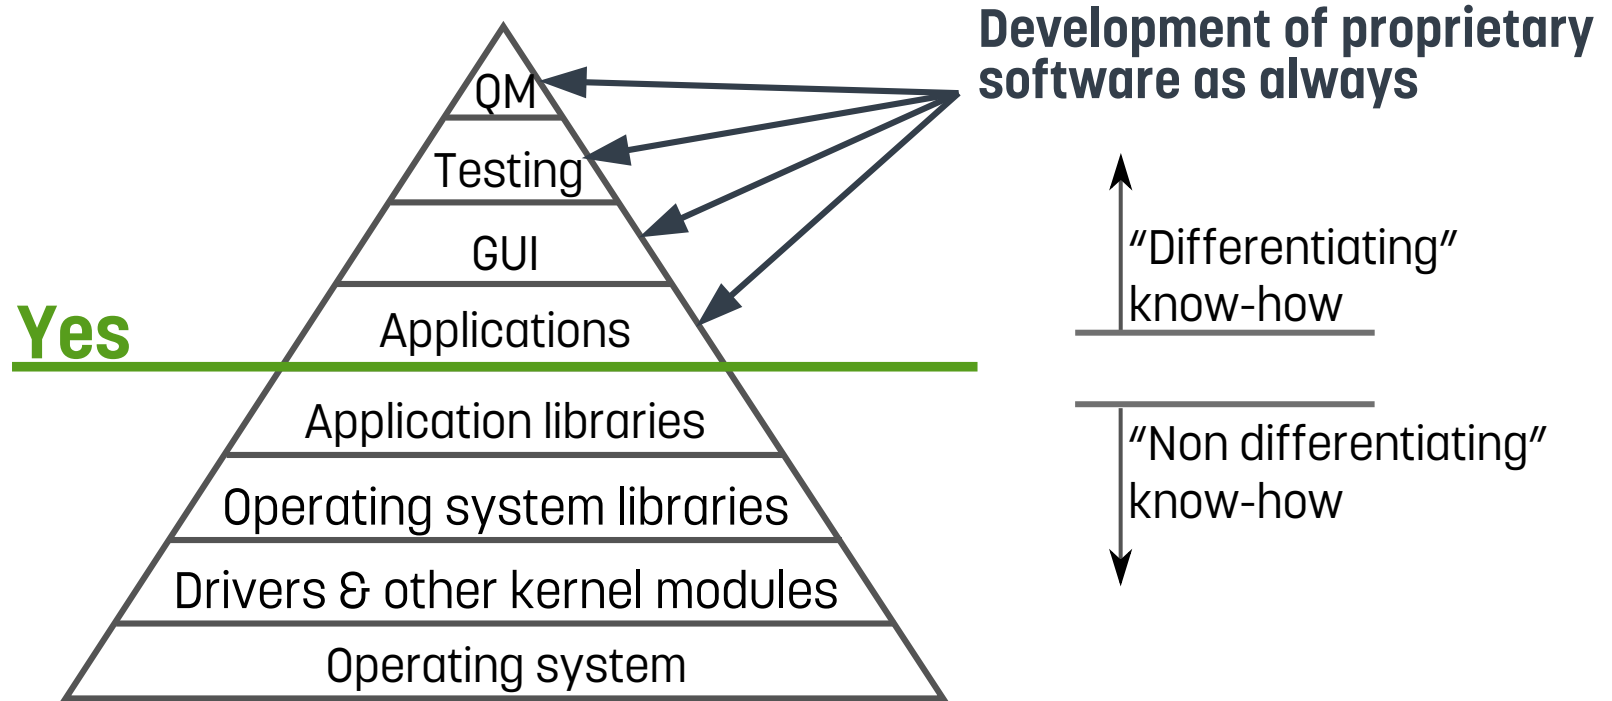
Development of proprietary software as always

QM

Testing

GUI

Yes

Applications

Application libraries

Operating system libraries

Drivers & other kernel modules

Operating system

"Differentiating" know-how

"Non differentiating" know-how